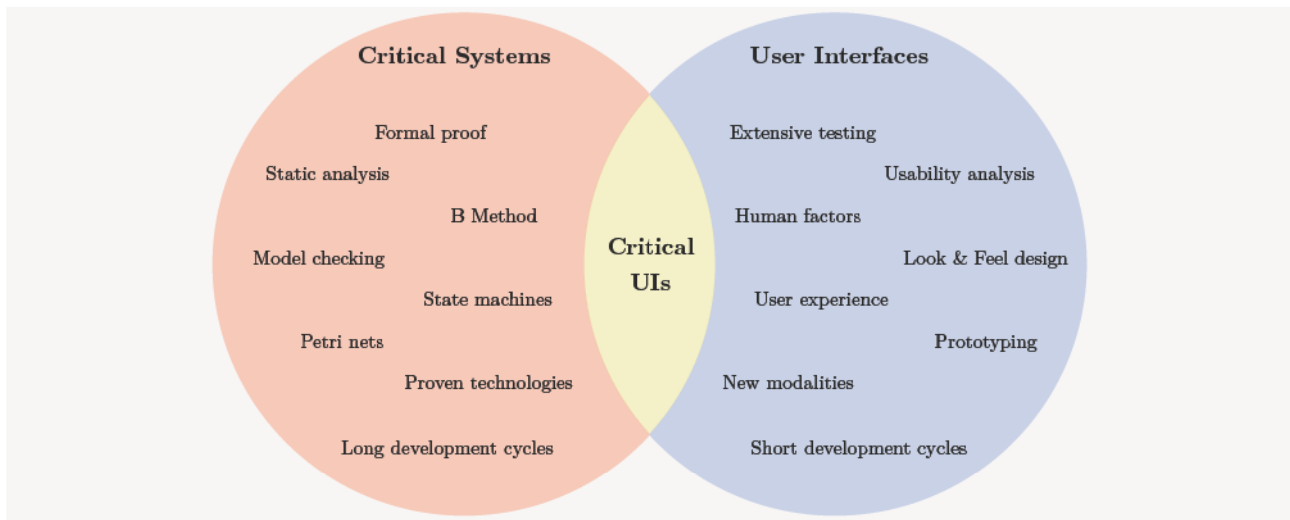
Critical Systems

Formal proof

Static analysis

B Method

Model checking

State machines

Petri nets

Proven technologies

Long development cycles

Critical UIs

User Interfaces

Extensive testing

Usability analysis

Human factors

Look & Feel design

User experience

Prototyping

New modalities

Short development cycles